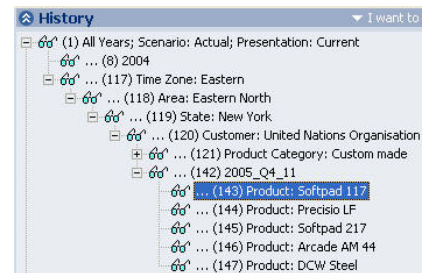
History
I want to
(1) All Years; Scenario: Actual; Presentation: Current
... (8) 2004
... (117) Time Zone: Eastern
... (118) Area: Eastern North
... (119) State: New York
... (120) Customer: United Nations Organisation
... (121) Product Category: Custom made
... (142) 2005_Q4_11
... (143) Product: Softpad 117
... (144) Product: Precisio LF
... (145) Product: Softpad 217
... (146) Product: Arcade AM 44
... (147) Product: DCW Steel